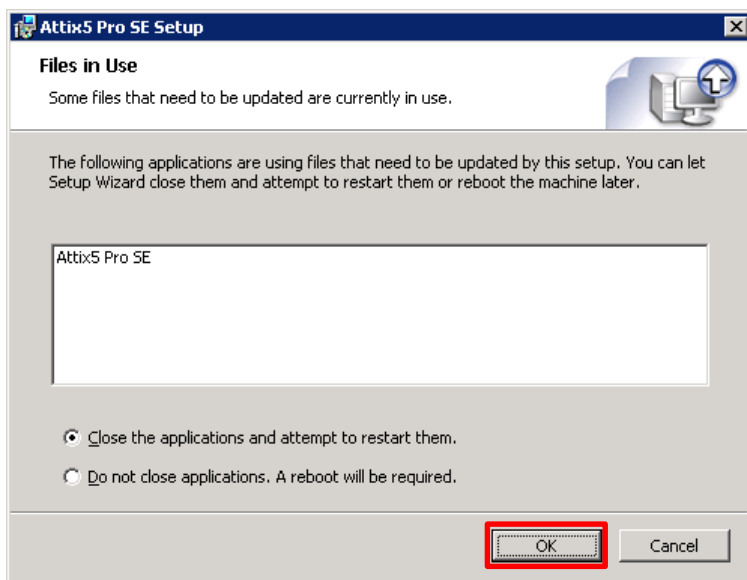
Attix5 Pro SE Setup

Files in Use

Some files that need to be updated are currently in use.

The following applications are using files that need to be updated by this setup. You can let Setup Wizard close them and attempt to restart them or reboot the machine later.

Attix5 Pro SE

Close the applications and attempt to restart them.

Do not close applications. A reboot will be required.

OK

Cancel